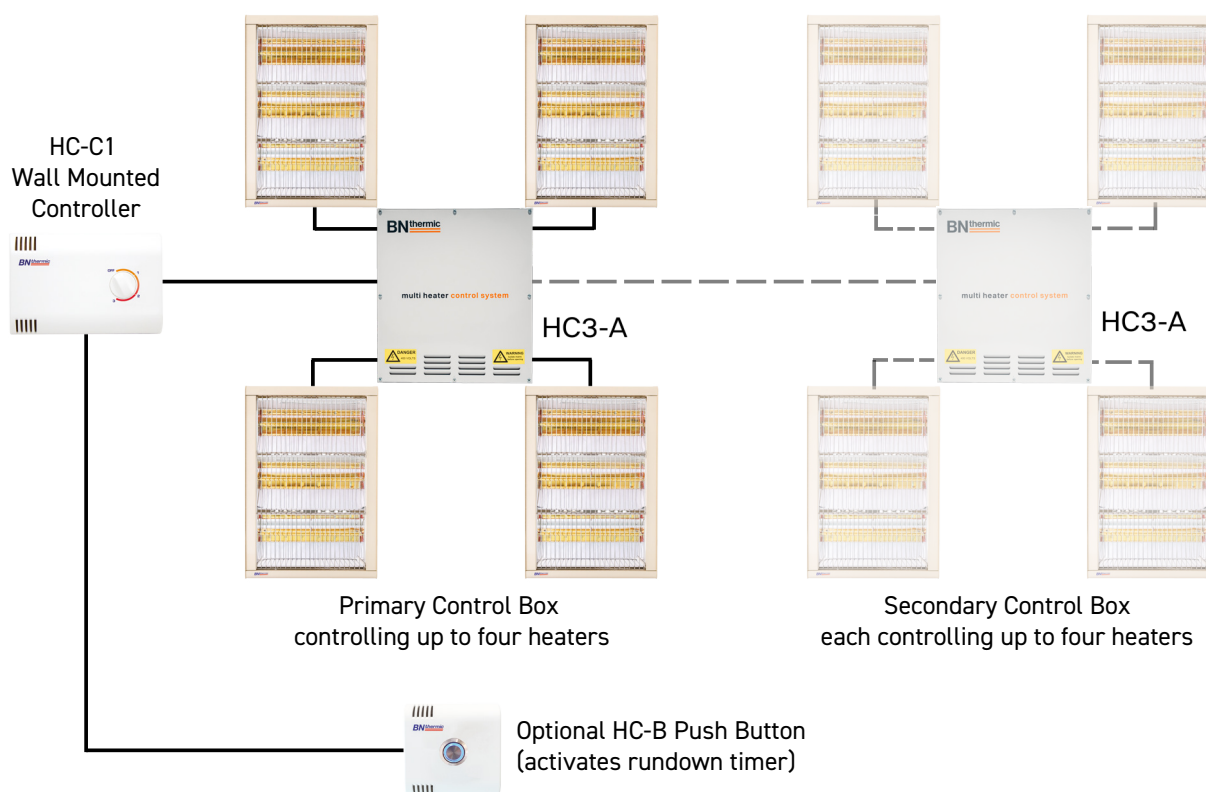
HC-C1
Wall Mounted
Controller

BNthermic

BNthermic

multi heater control system

HC3-A

DANGER

WARNING

BNthermic

multi heater control system

HC3-A

DANGER

WARNING

Primary Control Box
controlling up to four heaters

Secondary Control Box
each controlling up to four heaters

BNthermic

Optional HC-B Push Button
(activates rundown timer)